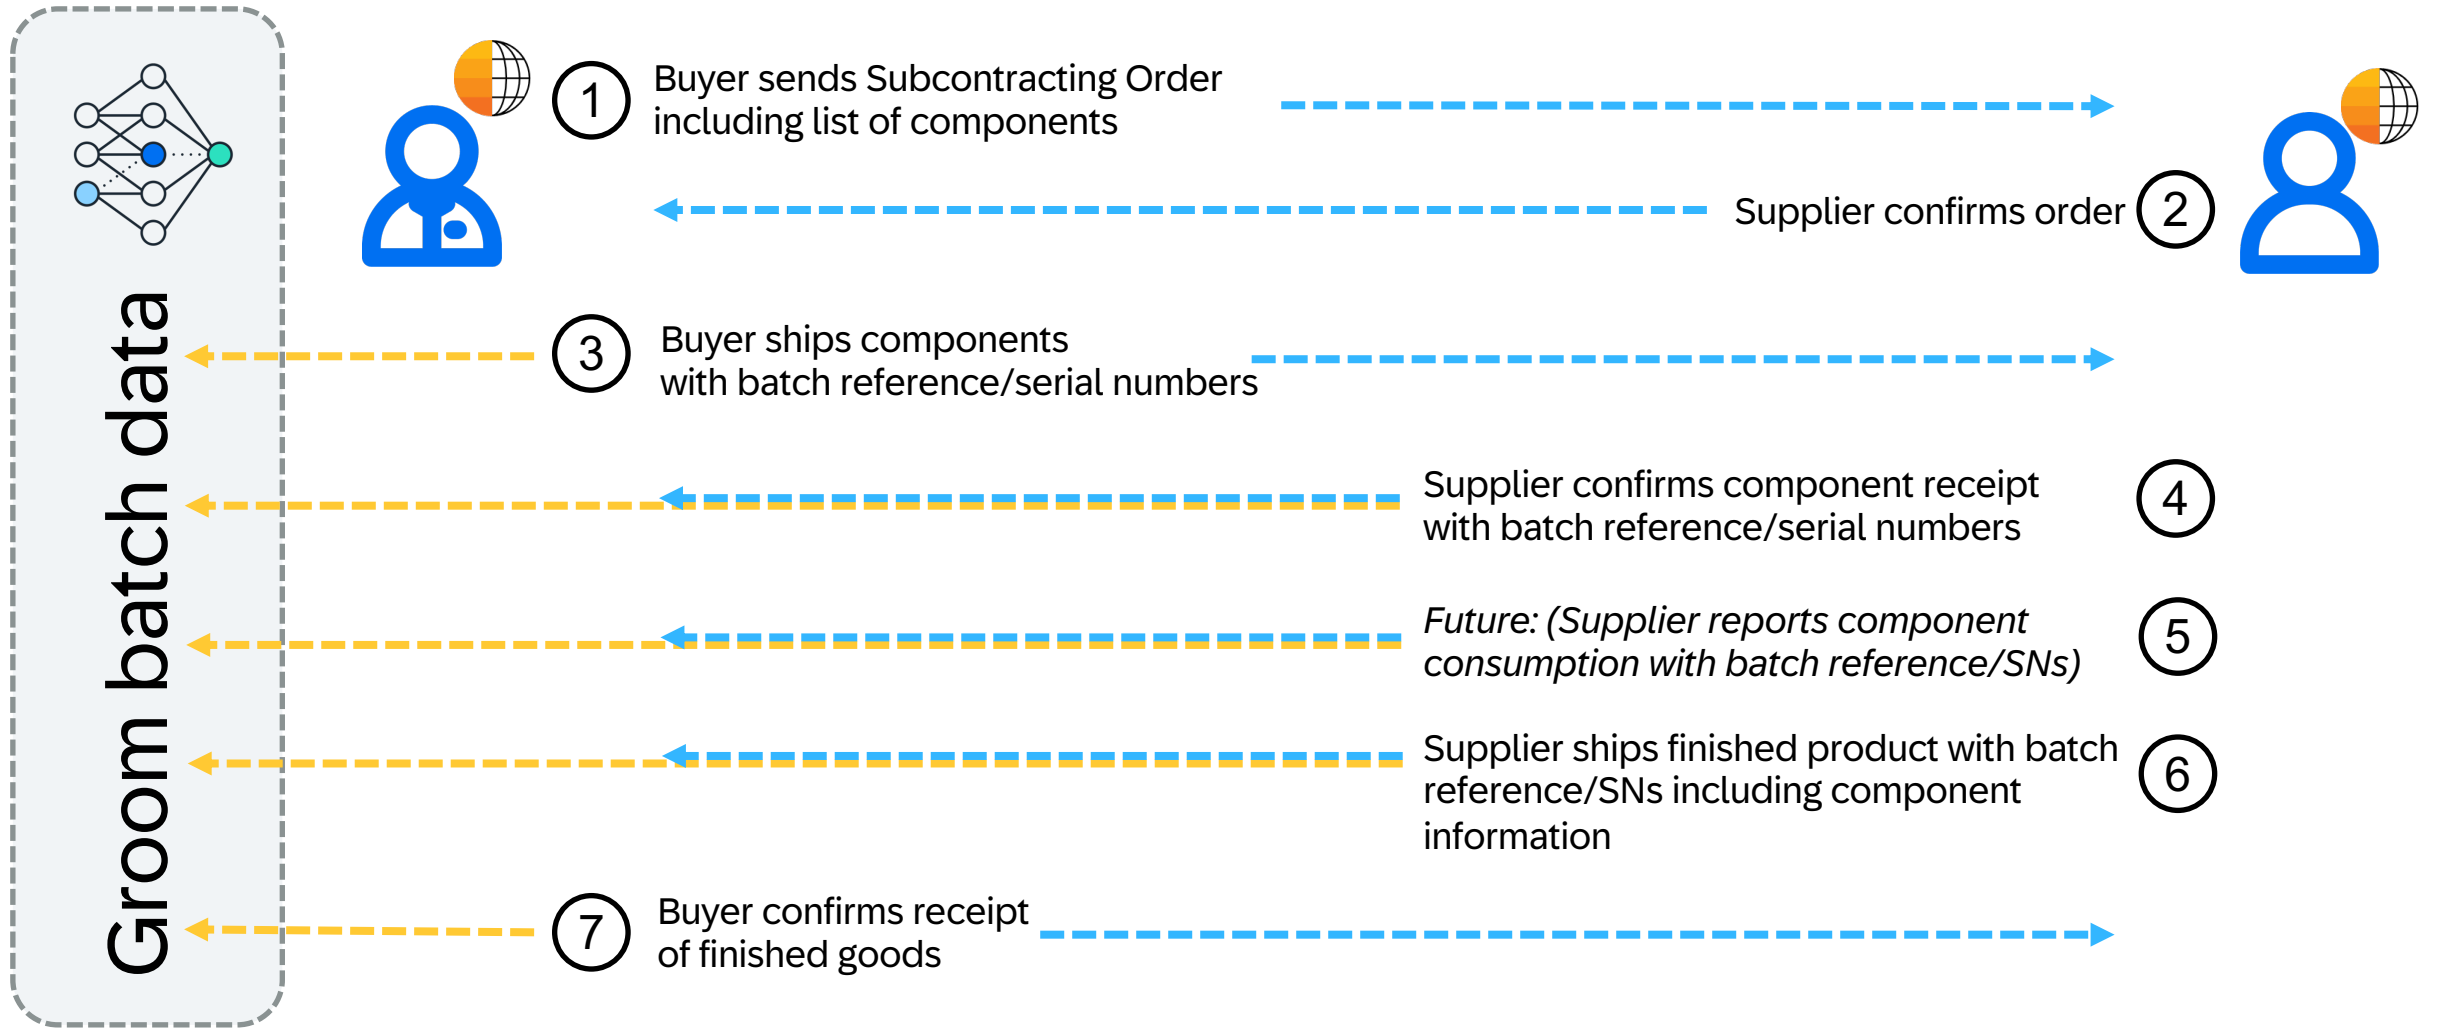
Groom batch data

1 Buyer sends Subcontracting Order including list of components

Supplier confirms order 2

3 Buyer ships components with batch reference/serial numbers

Supplier confirms component receipt with batch reference/serial numbers 4

*Future: (Supplier reports component consumption with batch reference/SNs)* 5

Supplier ships finished product with batch reference/SNs including component information 6

7 Buyer confirms receipt of finished goods